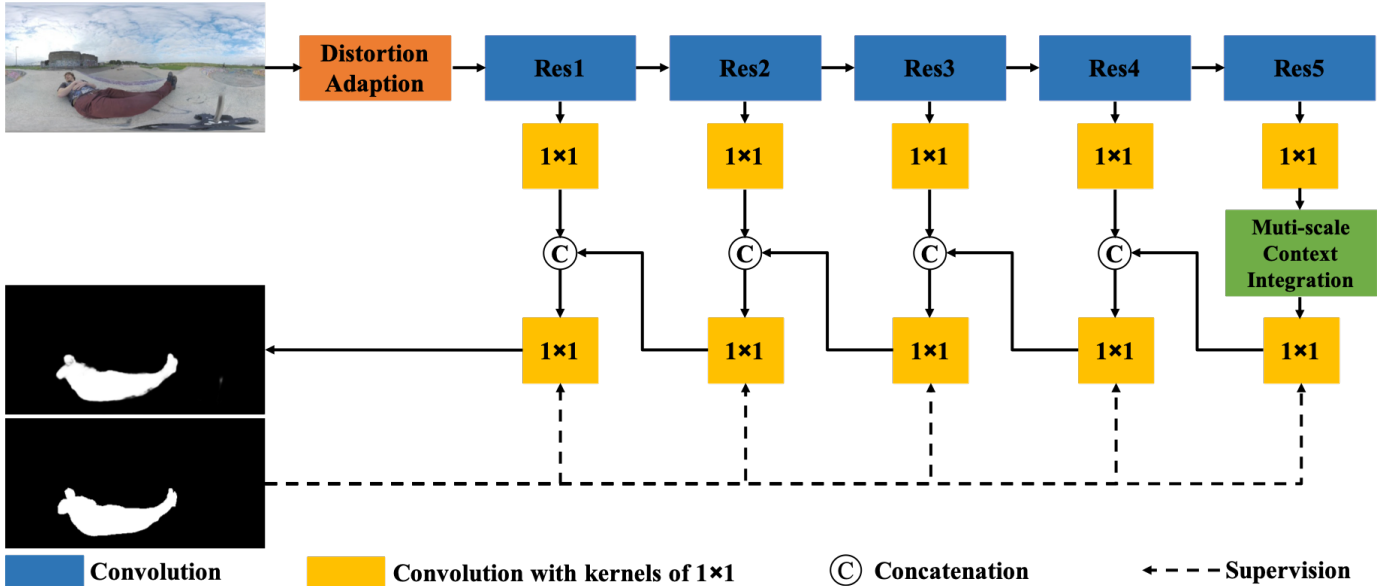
Distortion Adaption

Res1

Res2

Res3

Res4

Res5

1×1

1×1

1×1

1×1

1×1

Muti-scale Context Integration

C

C

C

C

1×1

1×1

1×1

1×1

1×1

Convolution

Convolution with kernels of 1×1

C Concatenation

Supervision